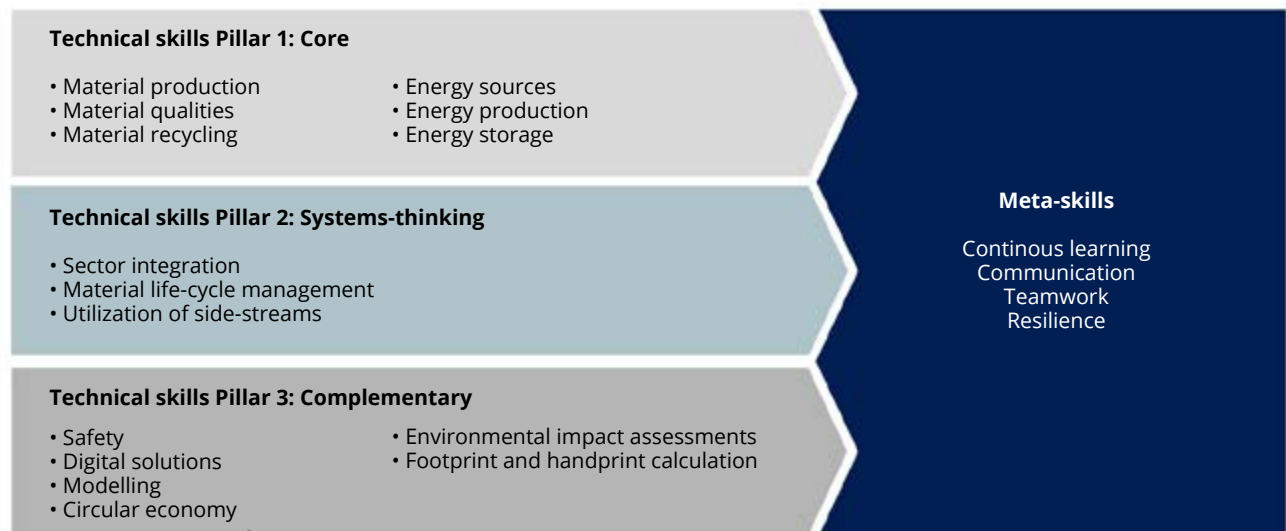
**Technical skills Pillar 1: Core**

• Material production
• Material qualities
• Material recycling

• Energy sources
• Energy production
• Energy storage

**Technical skills Pillar 2: Systems-thinking**

• Sector integration
• Material life-cycle management
• Utilization of side-streams

**Technical skills Pillar 3: Complementary**

• Safety
• Digital solutions
• Modelling
• Circular economy

• Environmental impact assessments
• Footprint and handprint calculation

**Meta-skills**

Continous learning
Communication
Teamwork
Resilience